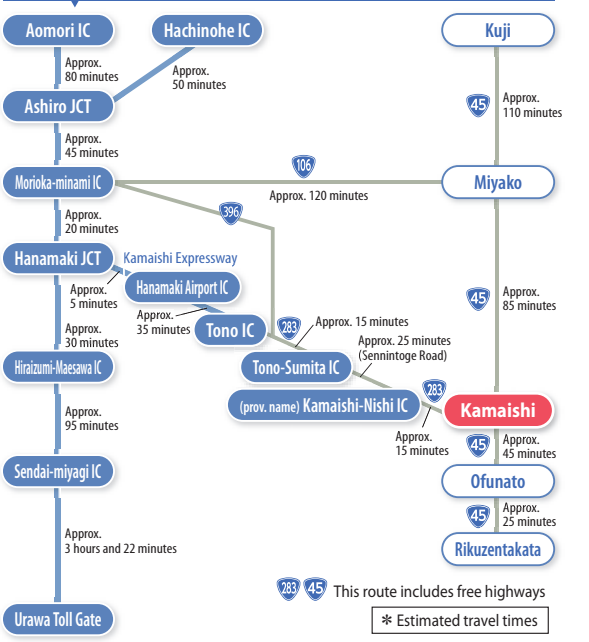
Aomori IC

Hachinohe IC

Kuji

Approx. 80 minutes

Approx. 50 minutes

Ashiro JCT

45

Approx. 110 minutes

Approx. 45 minutes

106

Morioka-minami IC

Approx. 120 minutes

Miyako

396

Approx. 20 minutes

Hanamaki JCT

Kamaishi Expressway

Approx. 5 minutes

Hanamaki Airport IC

45

Approx. 85 minutes

Approx. 30 minutes

Approx. 35 minutes

Tono IC

283

Approx. 15 minutes

Hiraizumi-Maesawa IC

Tono-Sumita IC

Approx. 25 minutes (Sennintoge Road)

Approx. 95 minutes

283

(prov. name) Kamaishi-Nishi IC

Kamaishi

Approx. 15 minutes

45

Approx. 45 minutes

Sendai-miyagi IC

Ofunato

45

Approx. 25 minutes

Approx. 3 hours and 22 minutes

Rikuzentakata

283 45 This route includes free highways

Urawa Toll Gate

＊Estimated travel times